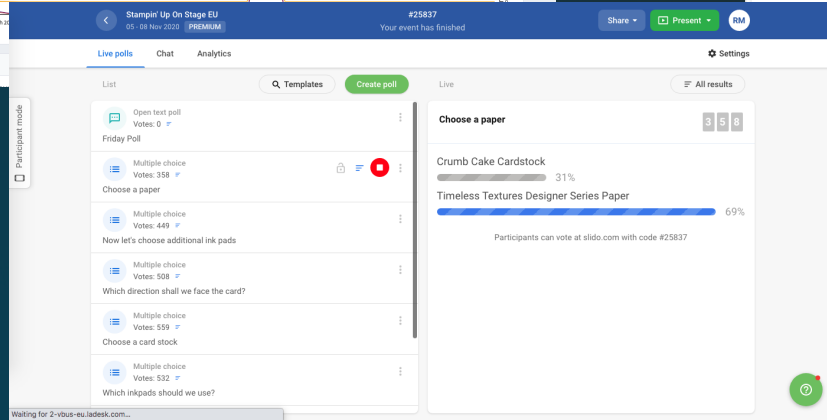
Stampin' Up On Stage EU
05 - 08 Nov 2020 PREMIUM

#25837
Your event has finished

Share
Present
RM

Live polls Chat Analytics
Settings

List
Templates
Create poll
Live
All results

Participant mode

Open text poll
Votes: 0
Friday Poll

Multiple choice
Votes: 358
Choose a paper

Multiple choice
Votes: 449
Now let's choose additional ink pads

Multiple choice
Votes: 508
Which direction shall we face the card?

Multiple choice
Votes: 559
Choose a card stock

Multiple choice
Votes: 532
Which inkpads should we use?

Choose a paper
3 5 8

Crumb Cake Cardstock
31%
Timeless Textures Designer Series Paper
69%

Participants can vote at slido.com with code #25837

Waiting for 2-vbus-eu.ladesk.com...